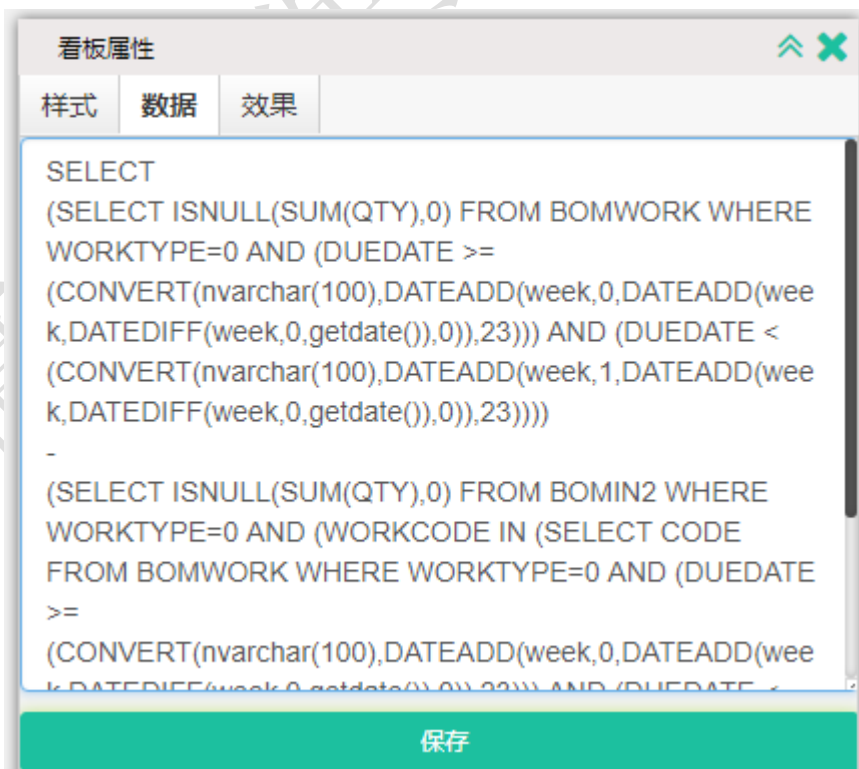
看板属性

样式 数据 效果

SELECT
(SELECT ISNULL(SUM(QTY),0) FROM BOMWORK WHERE WORKTYPE=0 AND (DUEDATE >= (CONVERT(nvarchar(100),DATEADD(week,0,DATEADD(week,DATEDIFF(week,0,getdate()),0)),23))) AND (DUEDATE < (CONVERT(nvarchar(100),DATEADD(week,1,DATEADD(week,DATEDIFF(week,0,getdate()),0)),23))))
-
(SELECT ISNULL(SUM(QTY),0) FROM BOMIN2 WHERE WORKTYPE=0 AND (WORKCODE IN (SELECT CODE FROM BOMWORK WHERE WORKTYPE=0 AND (DUEDATE >= (CONVERT(nvarchar(100),DATEADD(week,0,DATEADD(wee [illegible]

保存